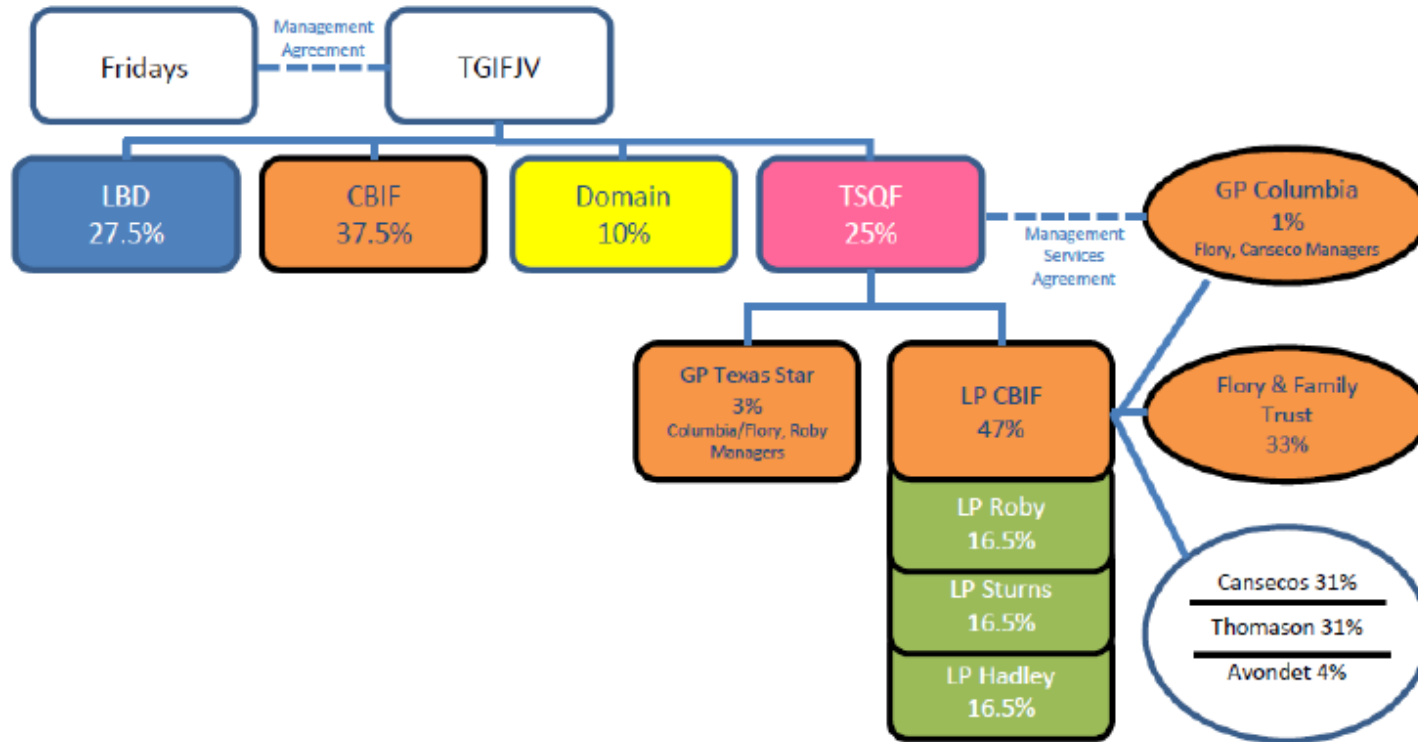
Fridays

Management Agreement

TGIFJV

LBD 27.5%

CBIF 37.5%

Domain 10%

TSQF 25%

Management Services Agreement

GP Columbia 1% Flory, Canseco Managers

GP Texas Star 3% Columbia/Flory, Roby Managers

LP CBIF 47%

Flory & Family Trust 33%

LP Roby 16.5%

LP Sturns 16.5%

LP Hadley 16.5%

Cansecos 31%

Thomason 31%

Avondet 4%